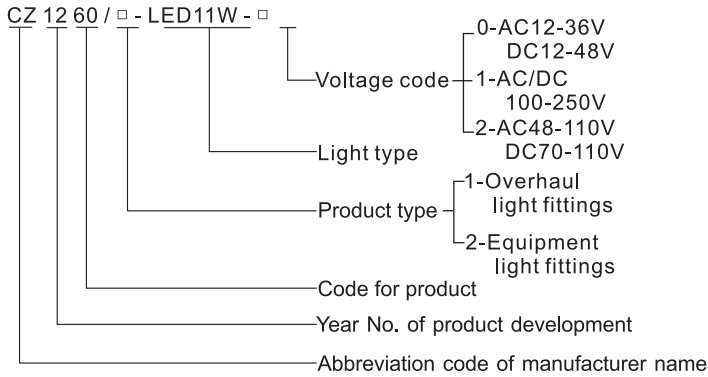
CZ 12 60 / □ - LED11W - □

Voltage code
0-AC12-36V
DC12-48V
1-AC/DC
100-250V
2-AC48-110V
DC70-110V

Light type

Product type
1-Overhaul
light fittings
2-Equipment
light fittings

Code for product

Year No. of product development

Abbreviation code of manufacturer name